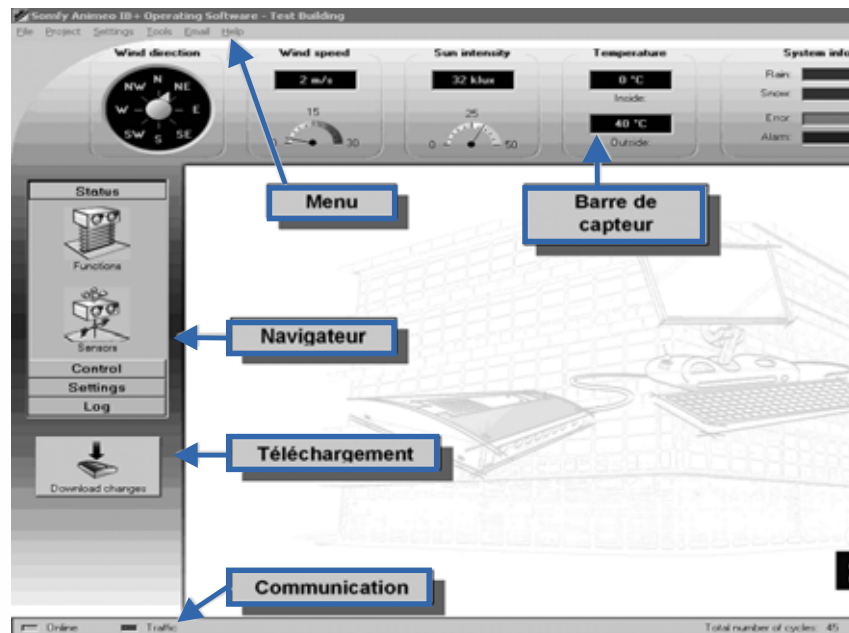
Somfy Animeo IB+ Operating Software - Test Building

File Project Settings Tools Email Help

Wind direction

N NE E SE S SW W NW

Wind speed

2 m/s

15 30

Sun intensity

32 klux

25 0 50

Temperature

0 °C

Inside:

40 °C

Outside:

System info

Rain:

Snow:

Error:

Alarm:

Menu

Barre de capteur

Status

Functions

Sensors

Navigateur

Control

Settings

Log

Téléchargement

Download changes

Communication

Online

Traffic

Total number of cycles: 45